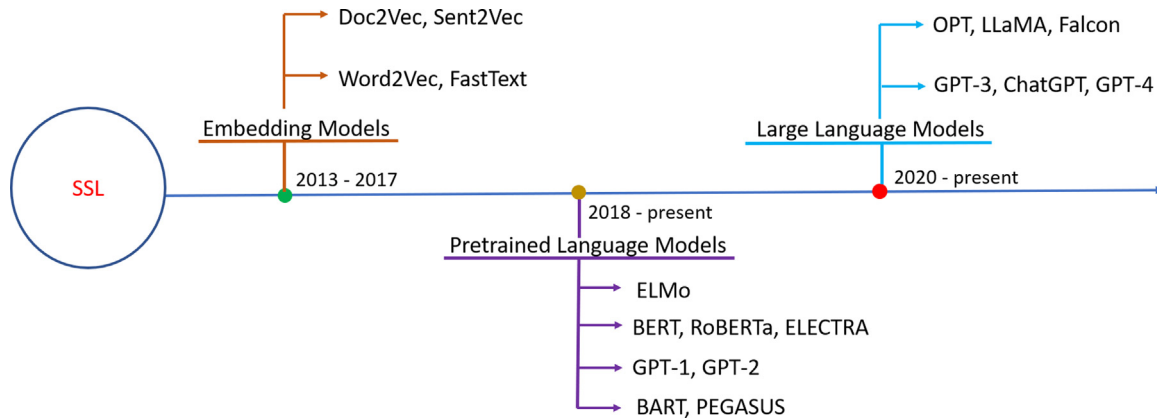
SSL

Doc2Vec, Sent2Vec

Word2Vec, FastText

Embedding Models

2013 - 2017

2018 - present

Pretrained Language Models

ELMo

BERT, RoBERTa, ELECTRA

GPT-1, GPT-2

BART, PEGASUS

OPT, LLaMA, Falcon

GPT-3, ChatGPT, GPT-4

Large Language Models

2020 - present